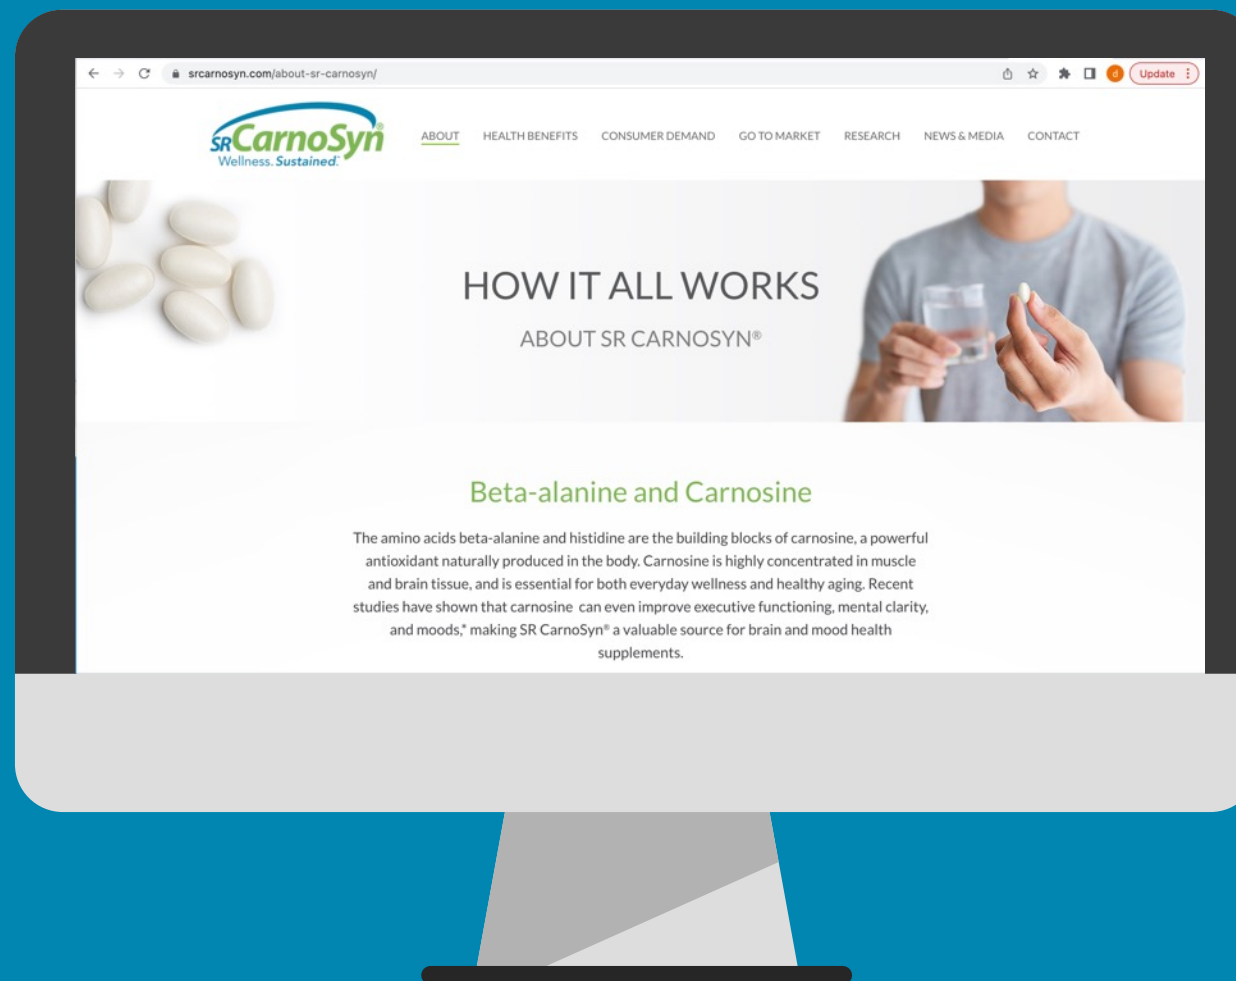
srcarnosyn.com/about-sr-carnosyn/

d Update

SR CarnoSyn®
Wellness. Sustained.™

ABOUT HEALTH BENEFITS CONSUMER DEMAND GO TO MARKET RESEARCH NEWS & MEDIA CONTACT

HOW IT ALL WORKS

ABOUT SR CARNOSYN®

Beta-alanine and Carnosine

The amino acids beta-alanine and histidine are the building blocks of carnosine, a powerful antioxidant naturally produced in the body. Carnosine is highly concentrated in muscle and brain tissue, and is essential for both everyday wellness and healthy aging. Recent studies have shown that carnosine can even improve executive functioning, mental clarity, and moods,* making SR CarnoSyn® a valuable source for brain and mood health supplements.